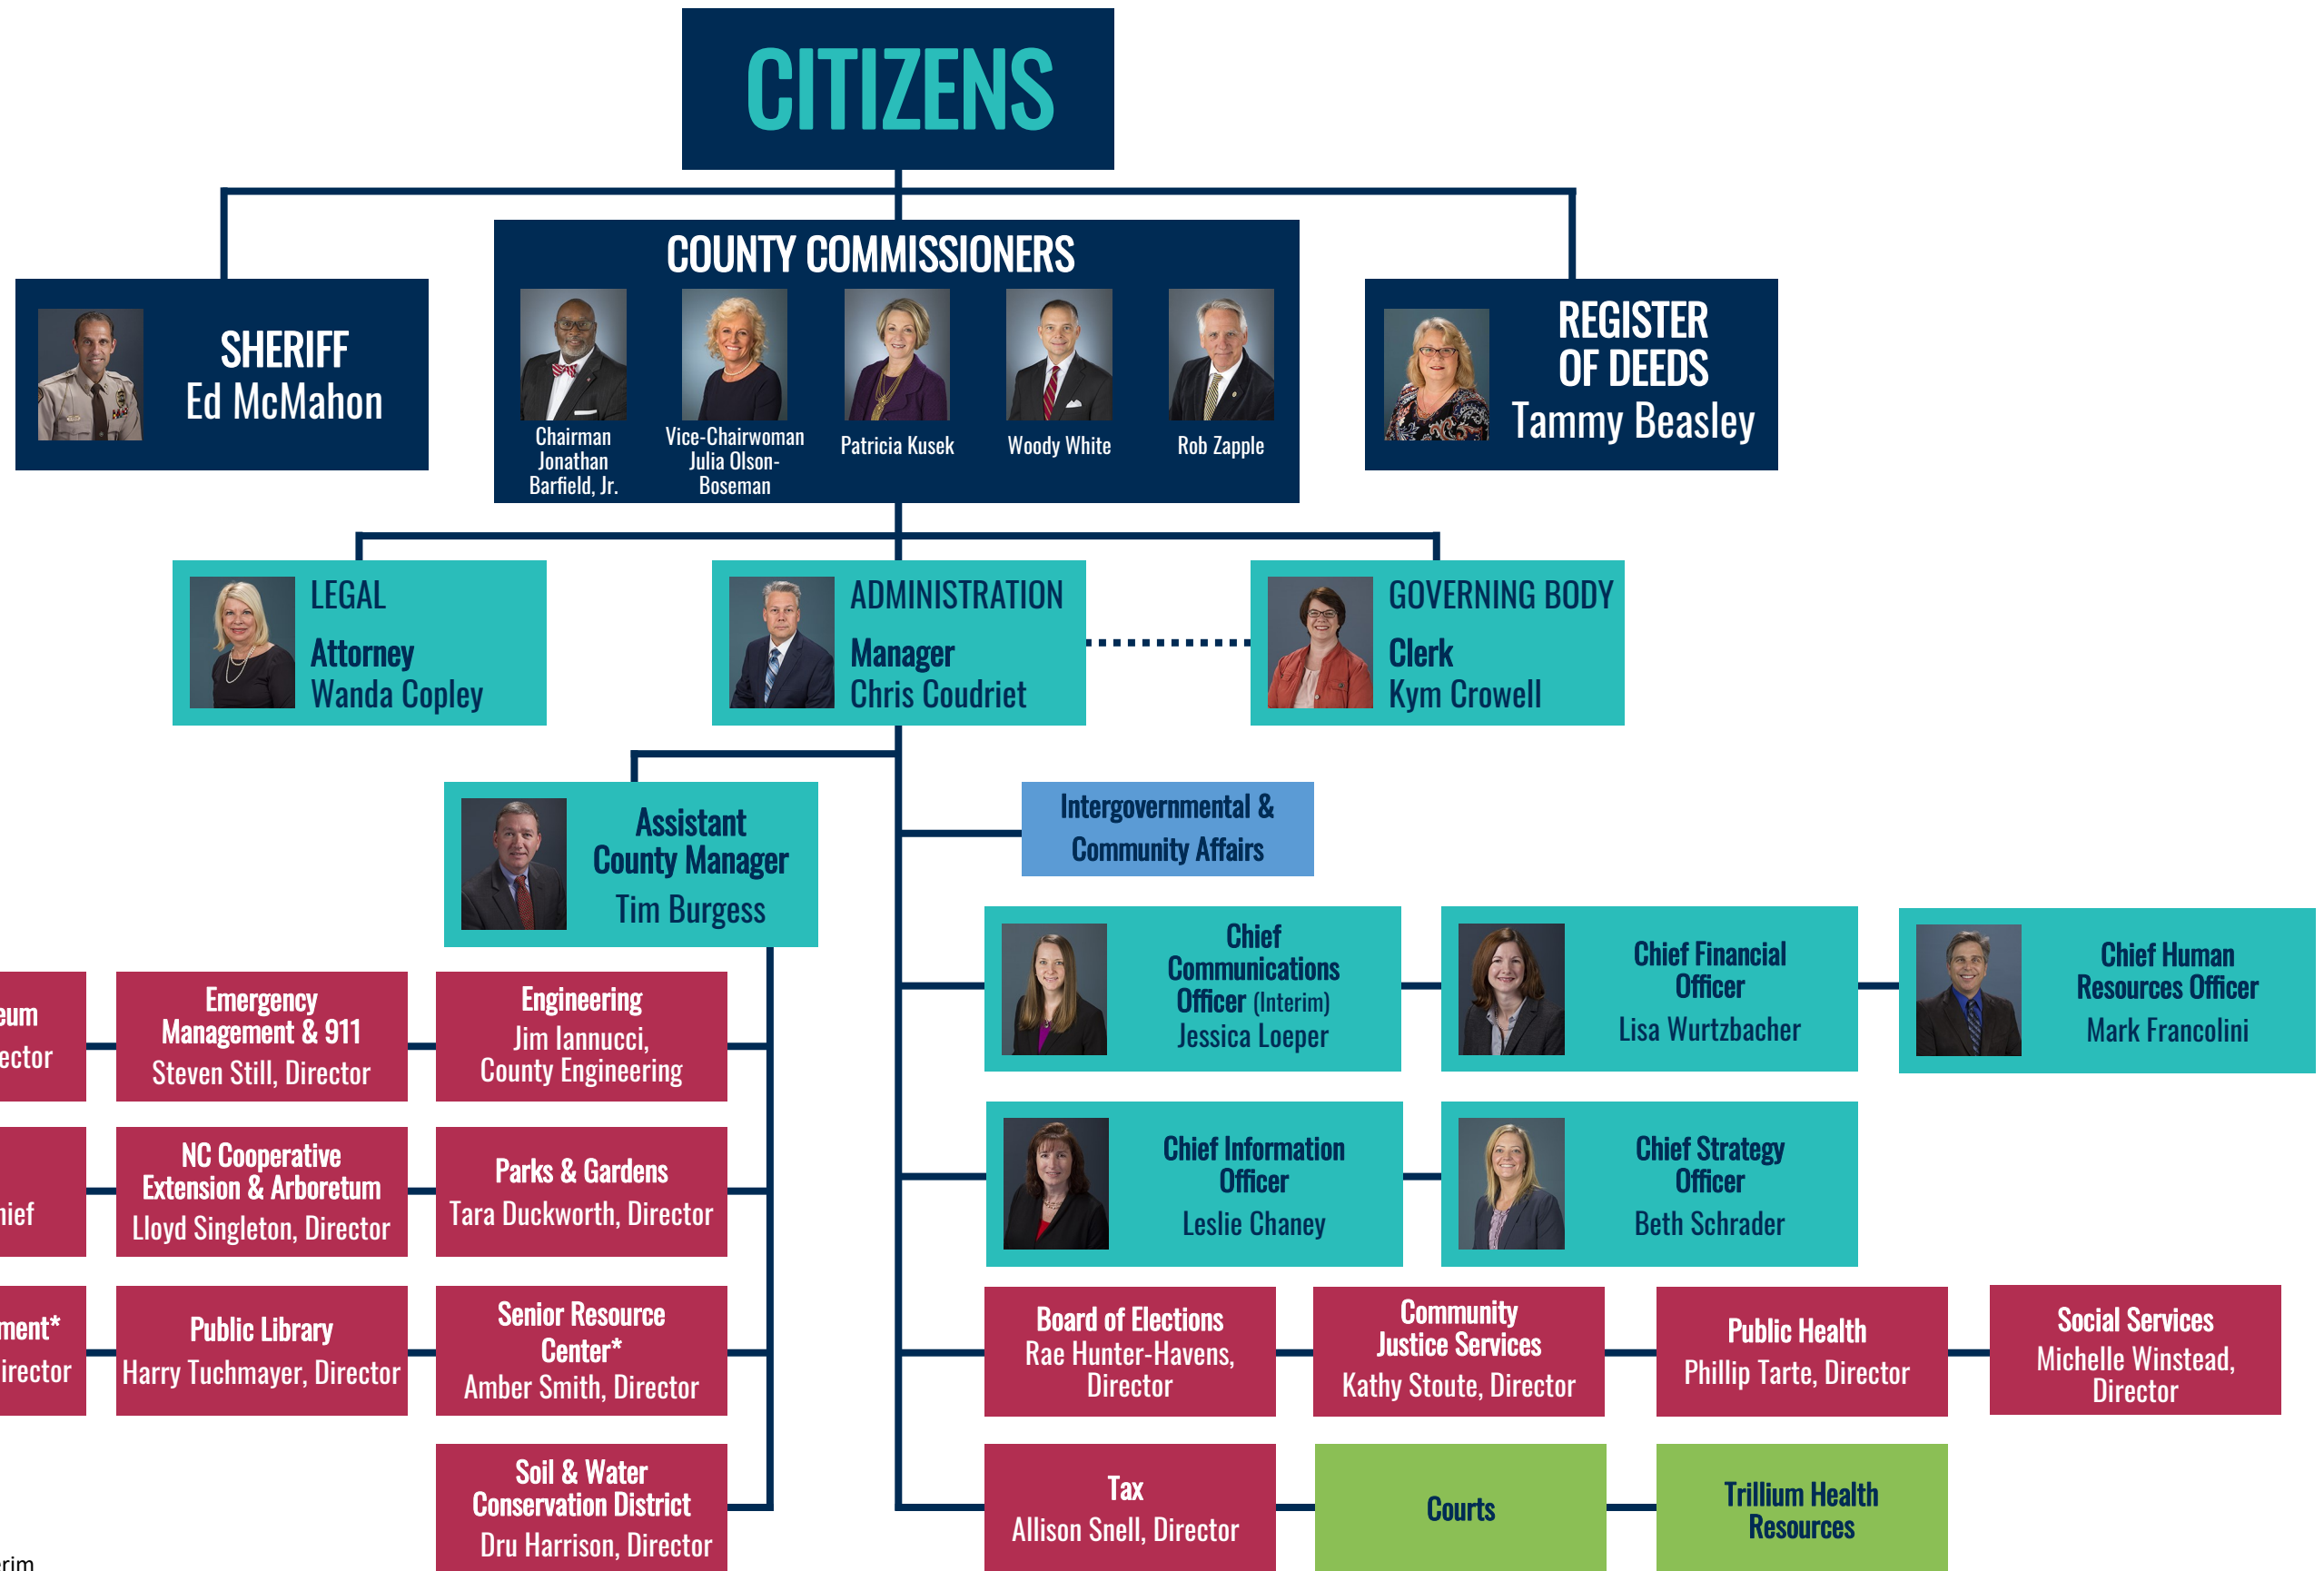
CITIZENS

SHERIFF
Ed McMahon

COUNTY COMMISSIONERS
Chairman Jonathan Barfield, Jr.
Vice-Chairwoman Julia Olson-Boseman
Patricia Kusek
Woody White
Rob Zapple

REGISTER OF DEEDS
Tammy Beasley

LEGAL
Attorney
Wanda Copley

ADMINISTRATION
Manager
Chris Coudriet

GOVERNING BODY
Clerk
Kym Crowell

Assistant County Manager
Tim Burgess

Intergovernmental & Community Affairs

Chief Communications Officer (Interim)
Jessica Loeper

Chief Financial Officer
Lisa Wurtzbacher

Chief Human Resources Officer
Mark Francolini

Chief Information Officer
Leslie Chaney

Chief Strategy Officer
Beth Schrader

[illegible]eum
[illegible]ector

Emergency Management & 911
Steven Still, Director

Engineering
Jim Iannucci, County Engineering

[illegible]hief

NC Cooperative Extension & Arboretum
Lloyd Singleton, Director

Parks & Gardens
Tara Duckworth, Director

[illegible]ment*
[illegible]irector

Public Library
Harry Tuchmayer, Director

Senior Resource Center*
Amber Smith, Director

Soil & Water Conservation District
Dru Harrison, Director

Board of Elections
Rae Hunter-Havens, Director

Community Justice Services
Kathy Stoute, Director

Public Health
Phillip Tarte, Director

Social Services
Michelle Winstead, Director

Tax
Allison Snell, Director

Courts

Trillium Health Resources

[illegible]rim